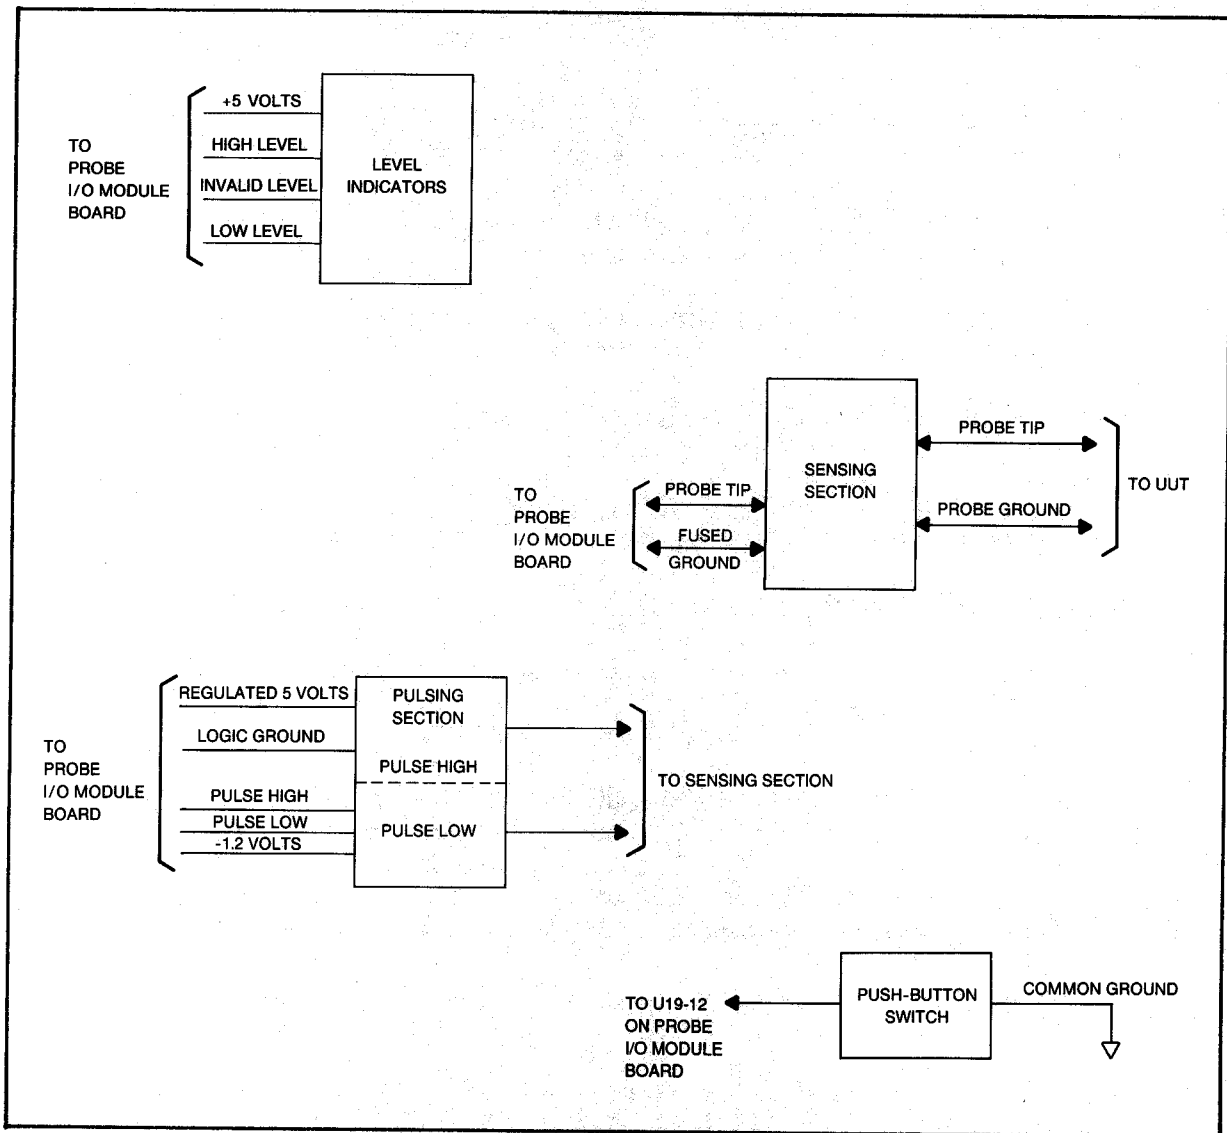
TO PROBE I/O MODULE BOARD

+5 VOLTS
HIGH LEVEL
INVALID LEVEL
LOW LEVEL

LEVEL INDICATORS

SENSING SECTION

PROBE TIP
PROBE GROUND
TO UUT

TO PROBE I/O MODULE BOARD

PROBE TIP
FUSED GROUND

TO PROBE I/O MODULE BOARD

REGULATED 5 VOLTS
LOGIC GROUND
PULSE HIGH
PULSE LOW
-1.2 VOLTS

PULSING SECTION
PULSE HIGH
PULSE LOW

TO SENSING SECTION

TO U19-12 ON PROBE I/O MODULE BOARD

PUSH-BUTTON SWITCH

COMMON GROUND